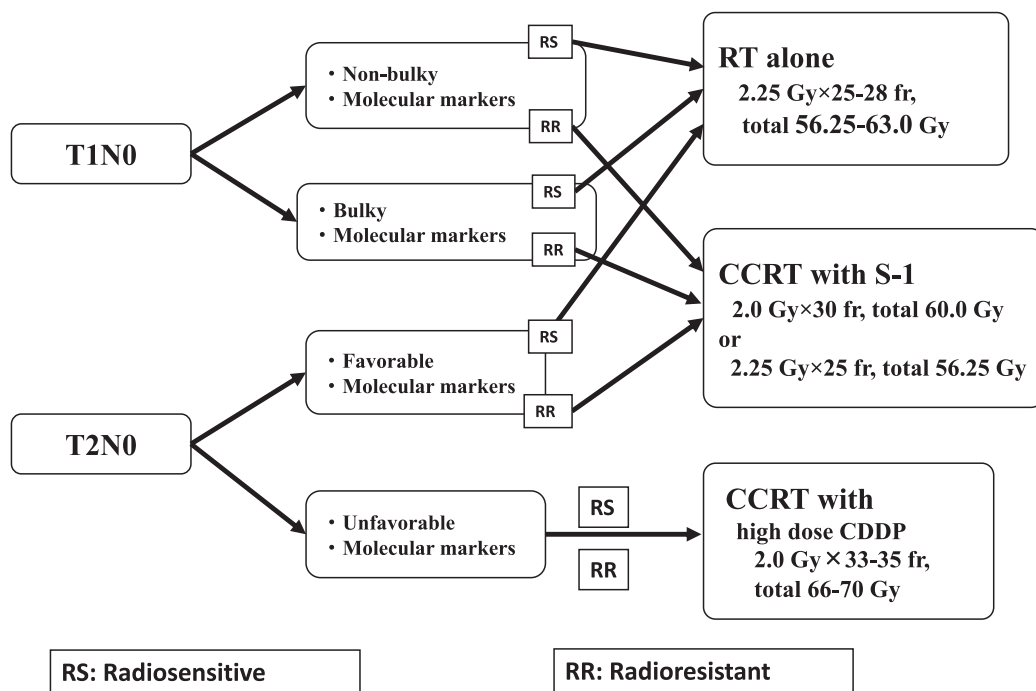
T1N0

・Non-bulky
・Molecular markers

RS

RR

・Bulky
・Molecular markers

RS

RR

RT alone
2.25 Gy×25-28 fr, total 56.25-63.0 Gy

CCRT with S-1
2.0 Gy×30 fr, total 60.0 Gy
or
2.25 Gy×25 fr, total 56.25 Gy

T2N0

・Favorable
・Molecular markers

RS

RR

・Unfavorable
・Molecular markers

RS

RR

CCRT with
high dose CDDP
2.0 Gy × 33-35 fr, total 66-70 Gy

RS: Radiosensitive

RR: Radioresistant